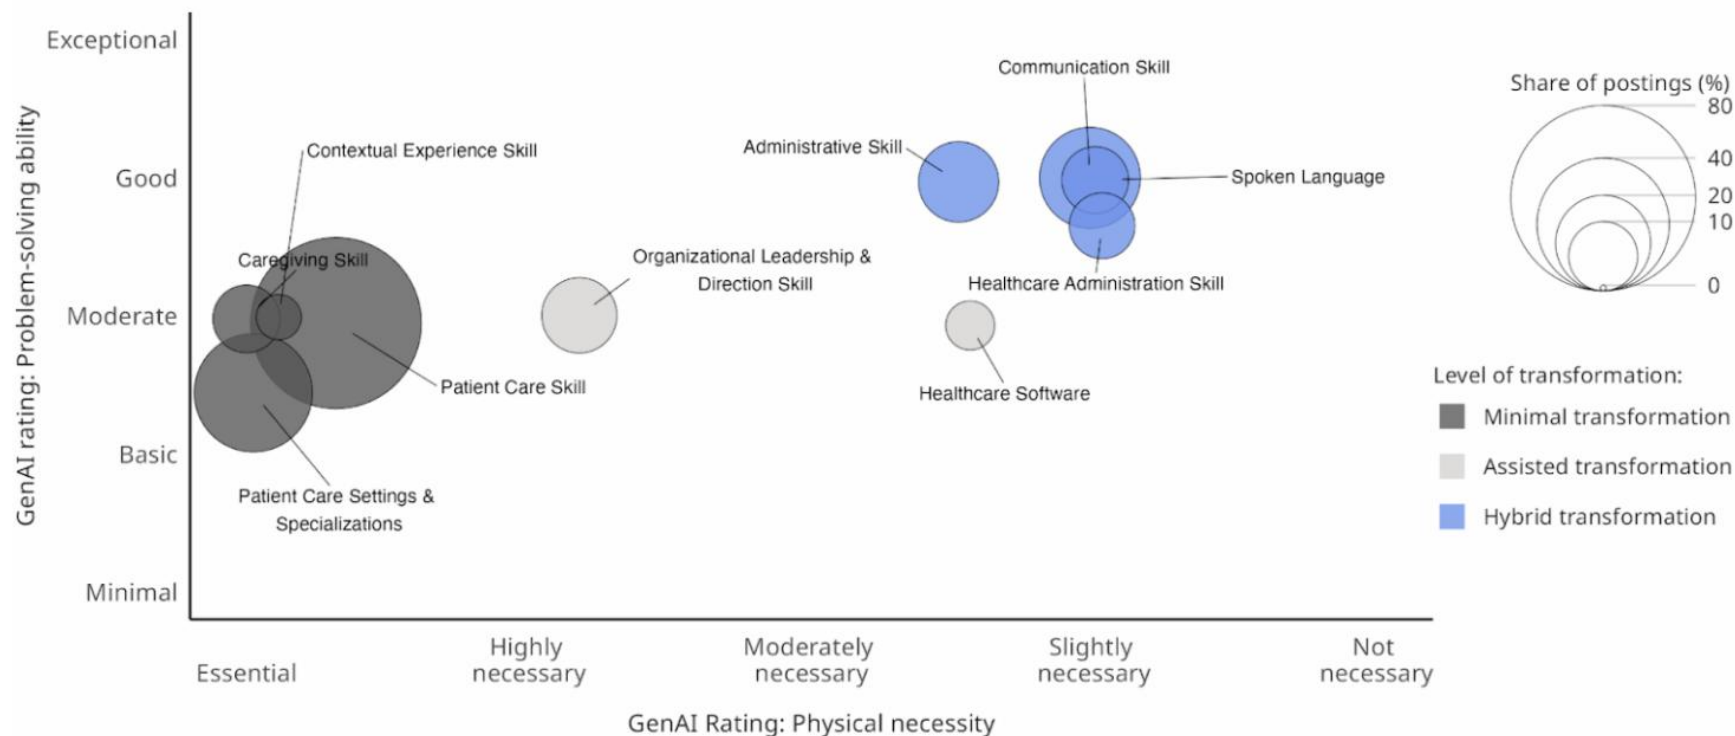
GenAI rating: Problem-solving ability

Exceptional
Good
Moderate
Basic
Minimal

Contextual Experience Skill
Caregiving Skill
Patient Care Skill
Patient Care Settings & Specializations
Organizational Leadership & Direction Skill
Administrative Skill
Communication Skill
Spoken Language
Healthcare Administration Skill
Healthcare Software

Essential
Highly necessary
Moderately necessary
Slightly necessary
Not necessary

GenAI Rating: Physical necessity

Share of postings (%)
80
40
20
10
0

Level of transformation:
Minimal transformation
Assisted transformation
Hybrid transformation